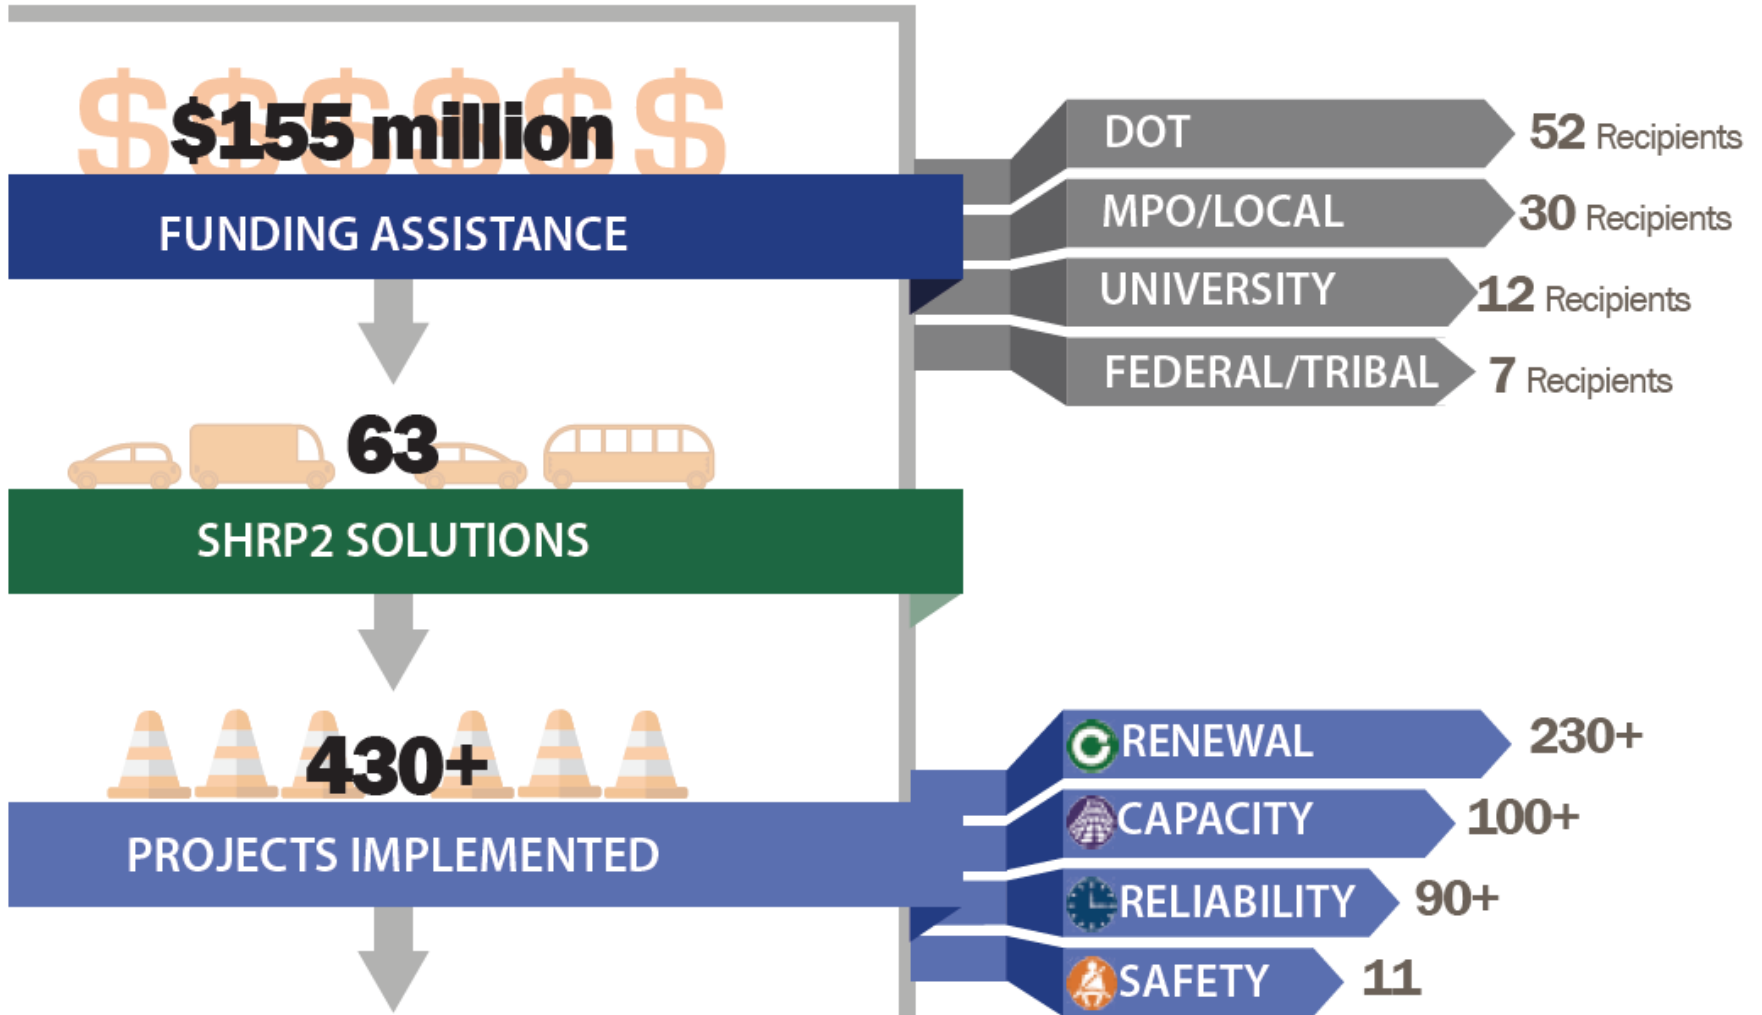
$155 million

FUNDING ASSISTANCE

DOT 52 Recipients

MPO/LOCAL 30 Recipients

UNIVERSITY 12 Recipients

FEDERAL/TRIBAL 7 Recipients

63

SHRP2 SOLUTIONS

430+

PROJECTS IMPLEMENTED

RENEWAL 230+

CAPACITY 100+

RELIABILITY 90+

SAFETY 11